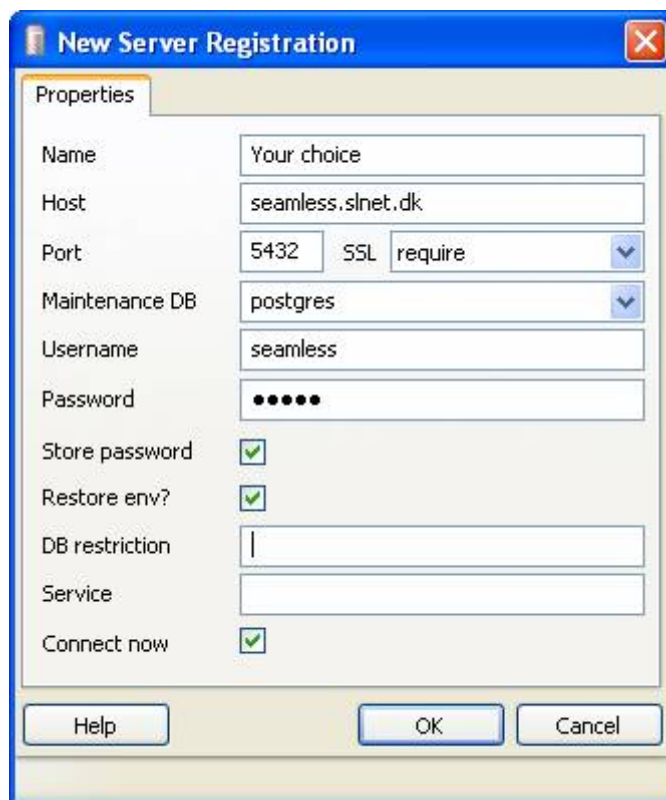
New Server Registration

Properties

Name Your choice

Host seamless.slnet.dk

Port 5432 SSL require

Maintenance DB postgres

Username seamless

Password •••••

Store password

Restore env?

DB restriction

Service

Connect now

Help OK Cancel